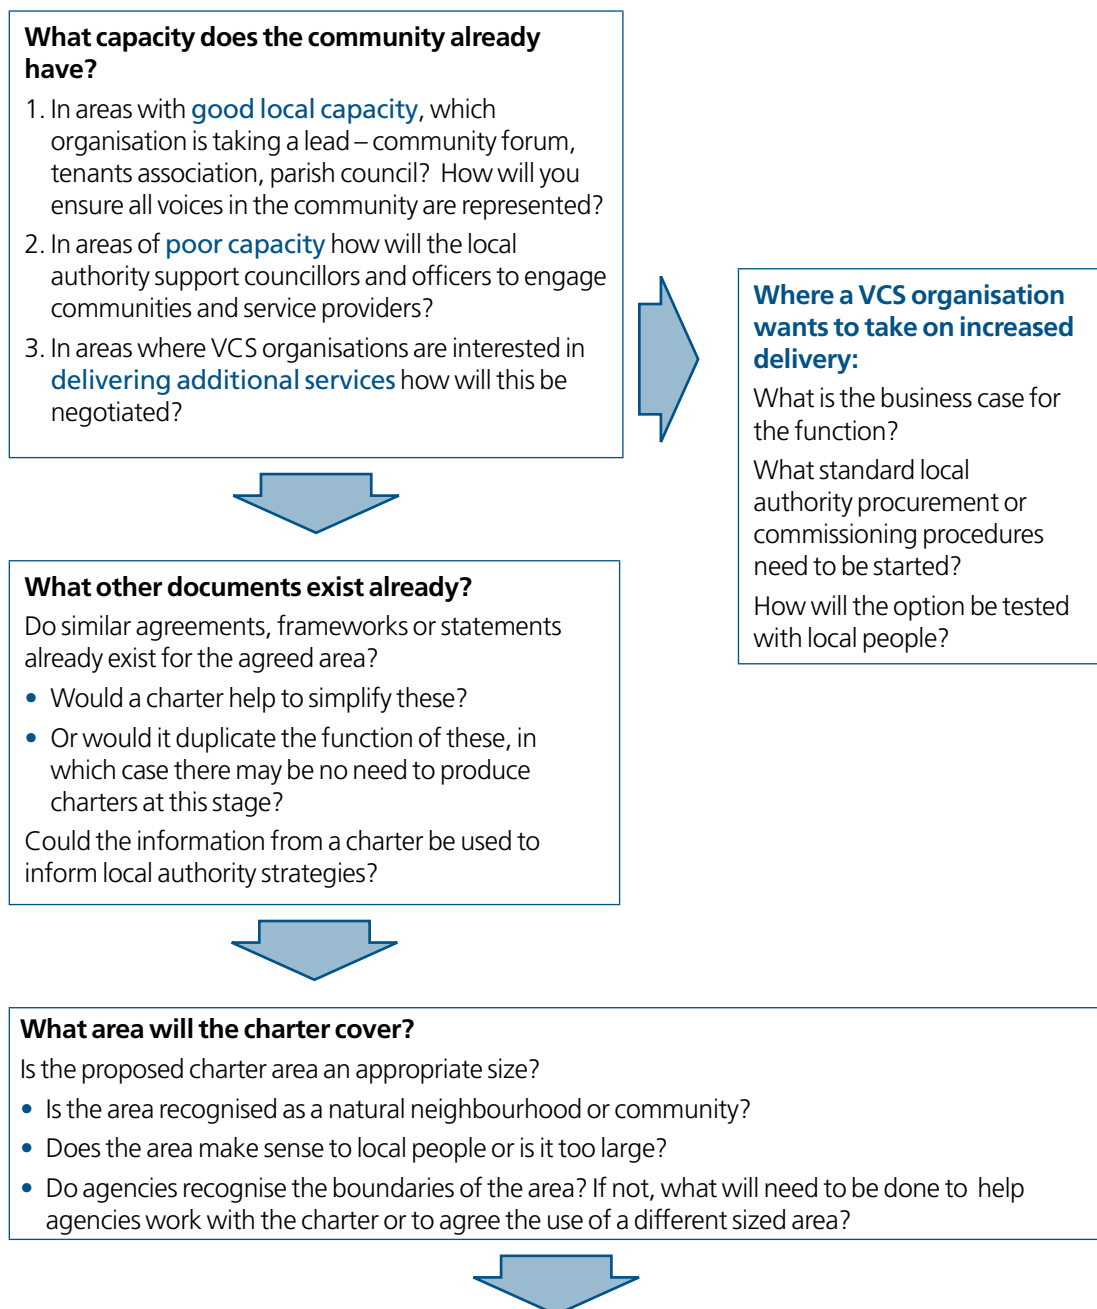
What capacity does the community already have?

1. In areas with good local capacity, which organisation is taking a lead – community forum, tenants association, parish council? How will you ensure all voices in the community are represented?

2. In areas of poor capacity how will the local authority support councillors and officers to engage communities and service providers?

3. In areas where VCS organisations are interested in delivering additional services how will this be negotiated?

Where a VCS organisation wants to take on increased delivery:

What is the business case for the function?

What standard local authority procurement or commissioning procedures need to be started?

How will the option be tested with local people?

What other documents exist already?

Do similar agreements, frameworks or statements already exist for the agreed area?

• Would a charter help to simplify these?

• Or would it duplicate the function of these, in which case there may be no need to produce charters at this stage?

Could the information from a charter be used to inform local authority strategies?

What area will the charter cover?

Is the proposed charter area an appropriate size?

• Is the area recognised as a natural neighbourhood or community?

• Does the area make sense to local people or is it too large?

• Do agencies recognise the boundaries of the area? If not, what will need to be done to help agencies work with the charter or to agree the use of a different sized area?